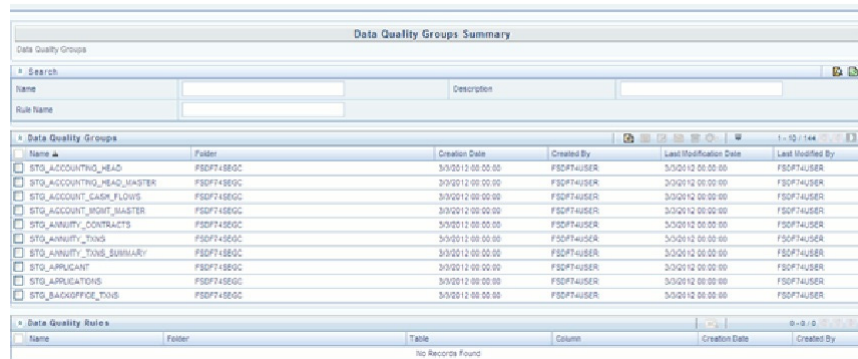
Data Quality Groups Summary

Data Quality Groups

Search

Name

Description

Rule Name

Data Quality Groups

1 - 10 / 144

| Name | Folder | Creation Date | Created By | Last Modification Date | Last Modified By |
|---|---|---|---|---|---|
| STG_ACCOUNTING_HEAD | FSDF74SEGC | 3/3/2012 00:00:00 | FSDF74USER | 3/3/2012 00:00:00 | FSDF74USER |
| STG_ACCOUNTING_HEAD_MASTER | FSDF74SEGC | 3/3/2012 00:00:00 | FSDF74USER | 3/3/2012 00:00:00 | FSDF74USER |
| STG_ACCOUNT_CASH_FLOWS | FSDF74SEGC | 3/3/2012 00:00:00 | FSDF74USER | 3/3/2012 00:00:00 | FSDF74USER |
| STG_ACCOUNT_MGMT_MASTER | FSDF74SEGC | 3/3/2012 00:00:00 | FSDF74USER | 3/3/2012 00:00:00 | FSDF74USER |
| STG_ANNUITY_CONTRACTS | FSDF74SEGC | 3/3/2012 00:00:00 | FSDF74USER | 3/3/2012 00:00:00 | FSDF74USER |
| STG_ANNUITY_TXNS | FSDF74SEGC | 3/3/2012 00:00:00 | FSDF74USER | 3/3/2012 00:00:00 | FSDF74USER |
| STG_ANNUITY_TXNS_SUMMARY | FSDF74SEGC | 3/3/2012 00:00:00 | FSDF74USER | 3/3/2012 00:00:00 | FSDF74USER |
| STG_APPLICANT | FSDF74SEGC | 3/3/2012 00:00:00 | FSDF74USER | 3/3/2012 00:00:00 | FSDF74USER |
| STG_APPLICATIONS | FSDF74SEGC | 3/3/2012 00:00:00 | FSDF74USER | 3/3/2012 00:00:00 | FSDF74USER |
| STG_BACKOFFICE_TXNS | FSDF74SEGC | 3/3/2012 00:00:00 | FSDF74USER | 3/3/2012 00:00:00 | FSDF74USER |

Data Quality Rules

0 - 0 / 0

| Name | Folder | Table | Column | Creation Date | Created By |
|---|---|---|---|---|---|

No Records Found